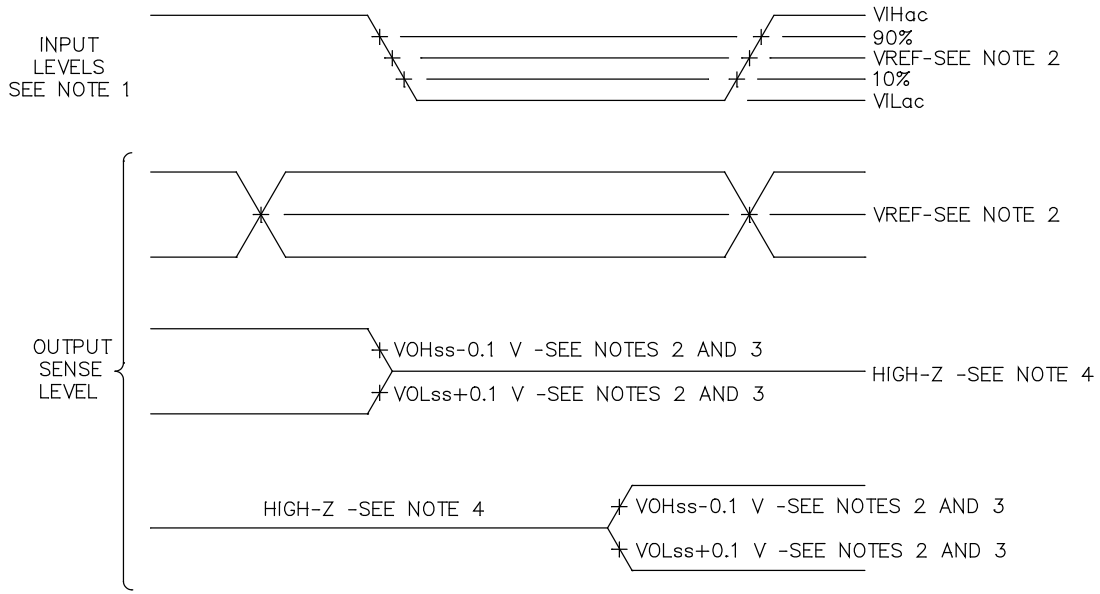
INPUT LEVELS SEE NOTE 1

VIHac
90%
VREF-SEE NOTE 2
10%
VILac

OUTPUT SENSE LEVEL

VREF-SEE NOTE 2

VOHss-0.1 V -SEE NOTES 2 AND 3
VOLss+0.1 V -SEE NOTES 2 AND 3
HIGH-Z -SEE NOTE 4

HIGH-Z -SEE NOTE 4
VOHss-0.1 V -SEE NOTES 2 AND 3
VOLss+0.1 V -SEE NOTES 2 AND 3